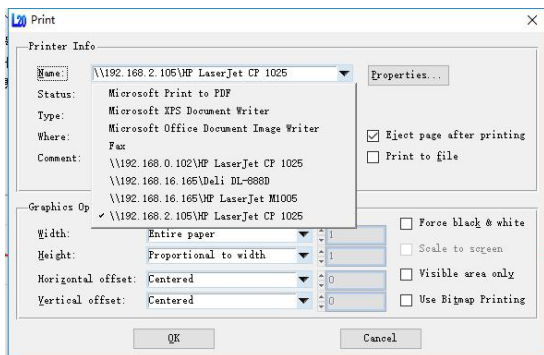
Print

Printer Info

Name: \\192.168.2.105\HP LaserJet CP 1025

Properties...

Status:

Type:

Where:

Comment:

Microsoft Print to PDF
Microsoft XPS Document Writer
Microsoft Office Document Image Writer
Fax
\\192.168.0.102\HP LaserJet CP 1025
\\192.168.16.165\Deli DL-888D
\\192.168.16.165\HP LaserJet M1005
✓ \\192.168.2.105\HP LaserJet CP 1025

☑ Eject page after printing
☐ Print to file

Graphics Op

Width: Entire paper 1

Height: Proportional to width 1

Horizontal offset: Centered 0

Vertical offset: Centered 0

☐ Force black & white
☐ Scale to screen
☐ Visible area only
☐ Use Bitmap Printing

OK

Cancel